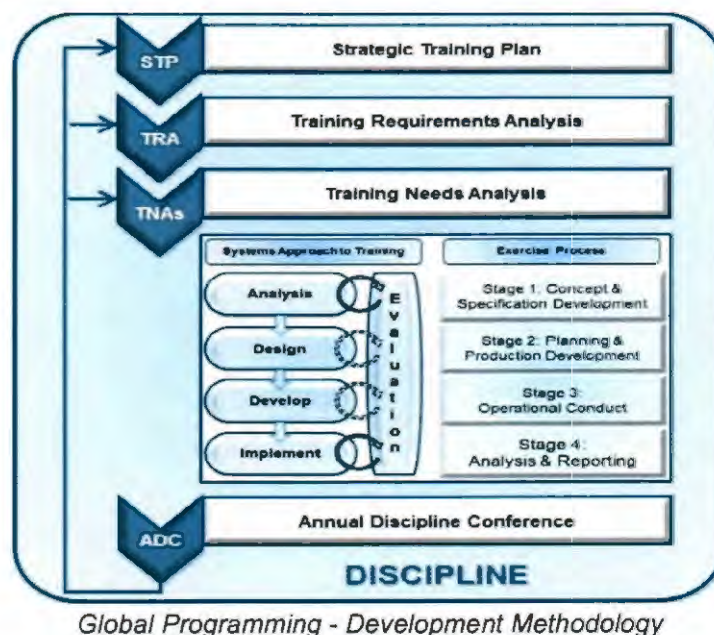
STP
Strategic Training Plan

TRA
Training Requirements Analysis

TNAs
Training Needs Analysis

Systems Approach to Training

Analysis

Design

Develop

Implement

Evaluation

Exercise Process

Stage 1: Concept & Specification Development

Stage 2: Planning & Production Development

Stage 3: Operational Conduct

Stage 4: Analysis & Reporting

ADC
Annual Discipline Conference

DISCIPLINE

Global Programming - Development Methodology